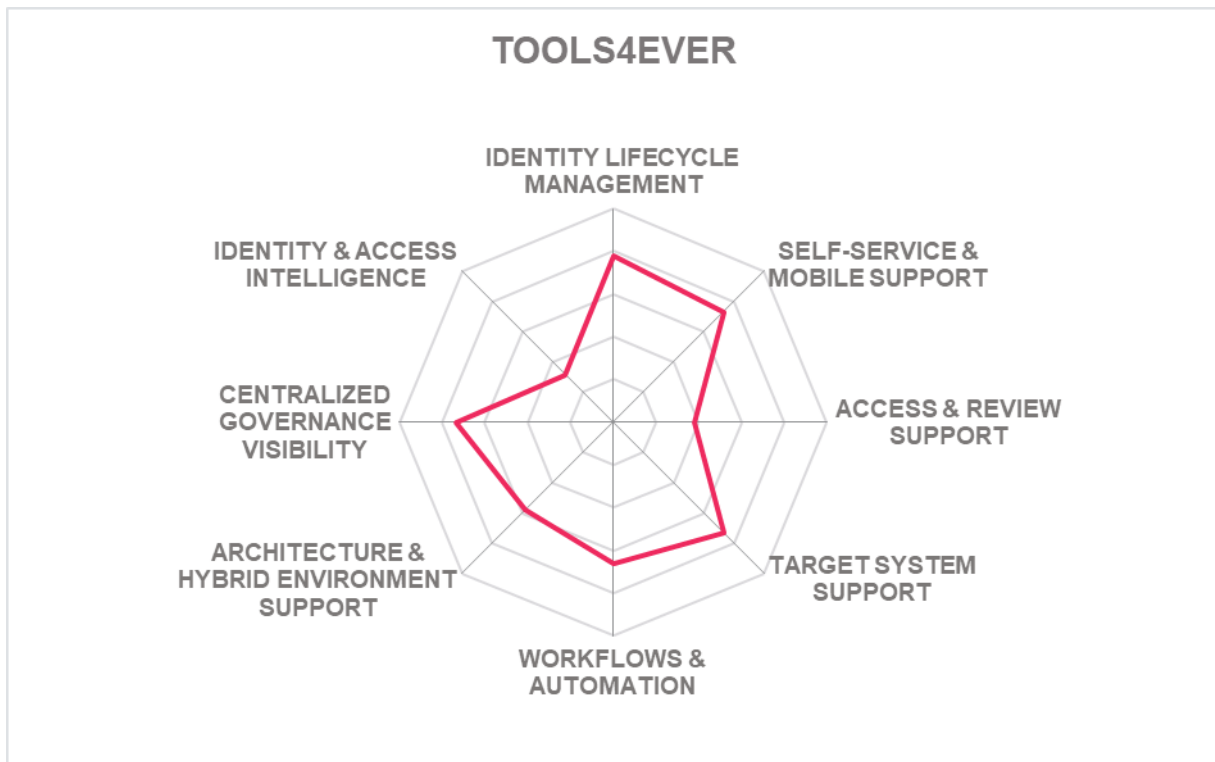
TOOLS4EVER

IDENTITY LIFECYCLE MANAGEMENT

SELF-SERVICE & MOBILE SUPPORT

ACCESS & REVIEW SUPPORT

TARGET SYSTEM SUPPORT

WORKFLOWS & AUTOMATION

ARCHITECTURE & HYBRID ENVIRONMENT SUPPORT

CENTRALIZED GOVERNANCE VISIBILITY

IDENTITY & ACCESS INTELLIGENCE